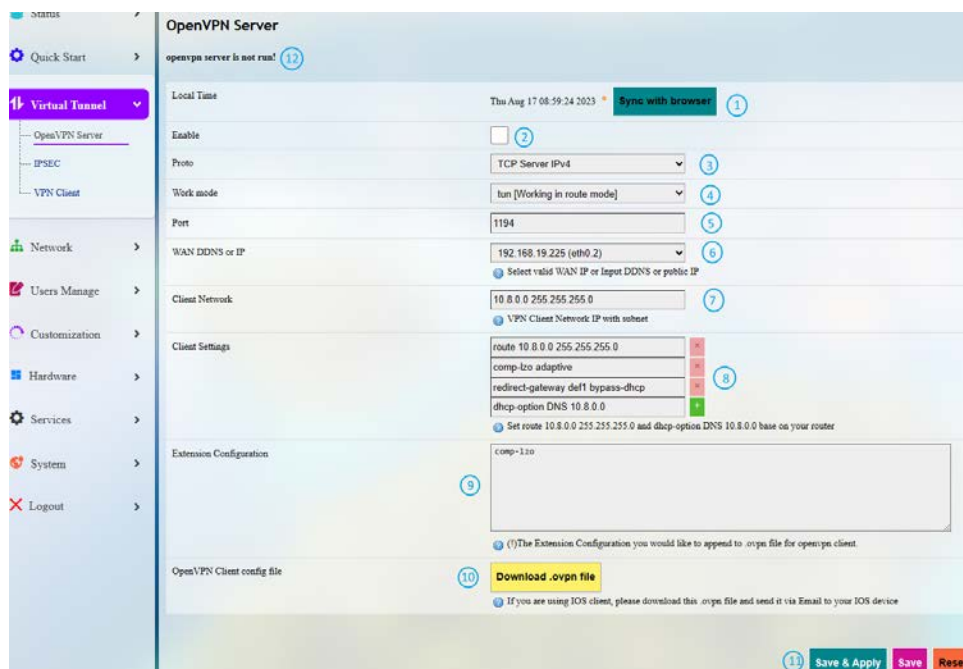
Status

Quick Start

Virtual Tunnel

OpenVPN Server

IPSEC

VPN Client

Network

Users Manage

Customization

Hardware

Services

System

Logout

OpenVPN Server

openvpn server is not run! 12

Local Time Thu Aug 17 08:59:24 2023 * Sync with browser 1

Enable 2

Proto TCP Server IPv4 3

Work mode tun [Working in route mode] 4

Port 1194 5

WAN DDNS or IP 192.168.19.225 (eth0.2) 6

Select valid WAN IP or Input DDNS or public IP

Client Network 10.8.0.0 255.255.255.0 7

VPN Client Network IP with subnet

Client Settings

route 10.8.0.0 255.255.255.0

comp-lzo adaptive

redirect-gateway def1 bypass-dhcp

dhcp-option DNS 10.8.0.0

8

Set route 10.8.0.0 255.255.255.0 and dhcp-option DNS 10.8.0.0 base on your router

Extension Configuration

comp-lzo

9

(!)The Extension Configuration you would like to append to .ovpn file for openvpn client.

OpenVPN Client config file 10 Download .ovpn file

If you are using IOS client, please download this .ovpn file and send it via Email to your IOS device

11 Save & Apply Save Rese